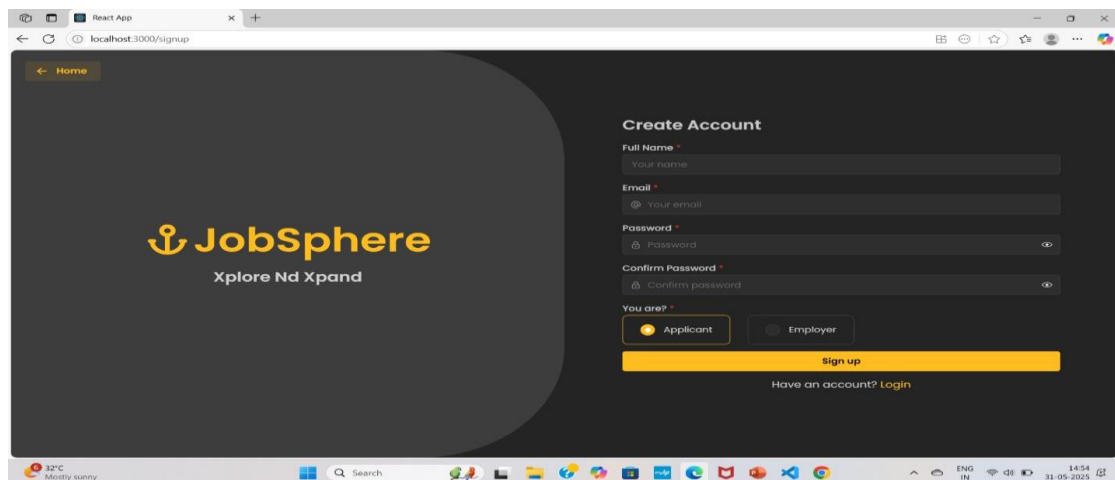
React App
localhost:3000/signup

← Home

JobSphere
Xplore Nd Xpand

Create Account
Full Name *
Your name
Email *
Your email
Password *
Password
Confirm Password *
Confirm password
You are? *
Applicant
Employer
Sign up
Have an account? Login

32°C
Mostly sunny
Search
ENG
IN
14:54
31-05-2025
6